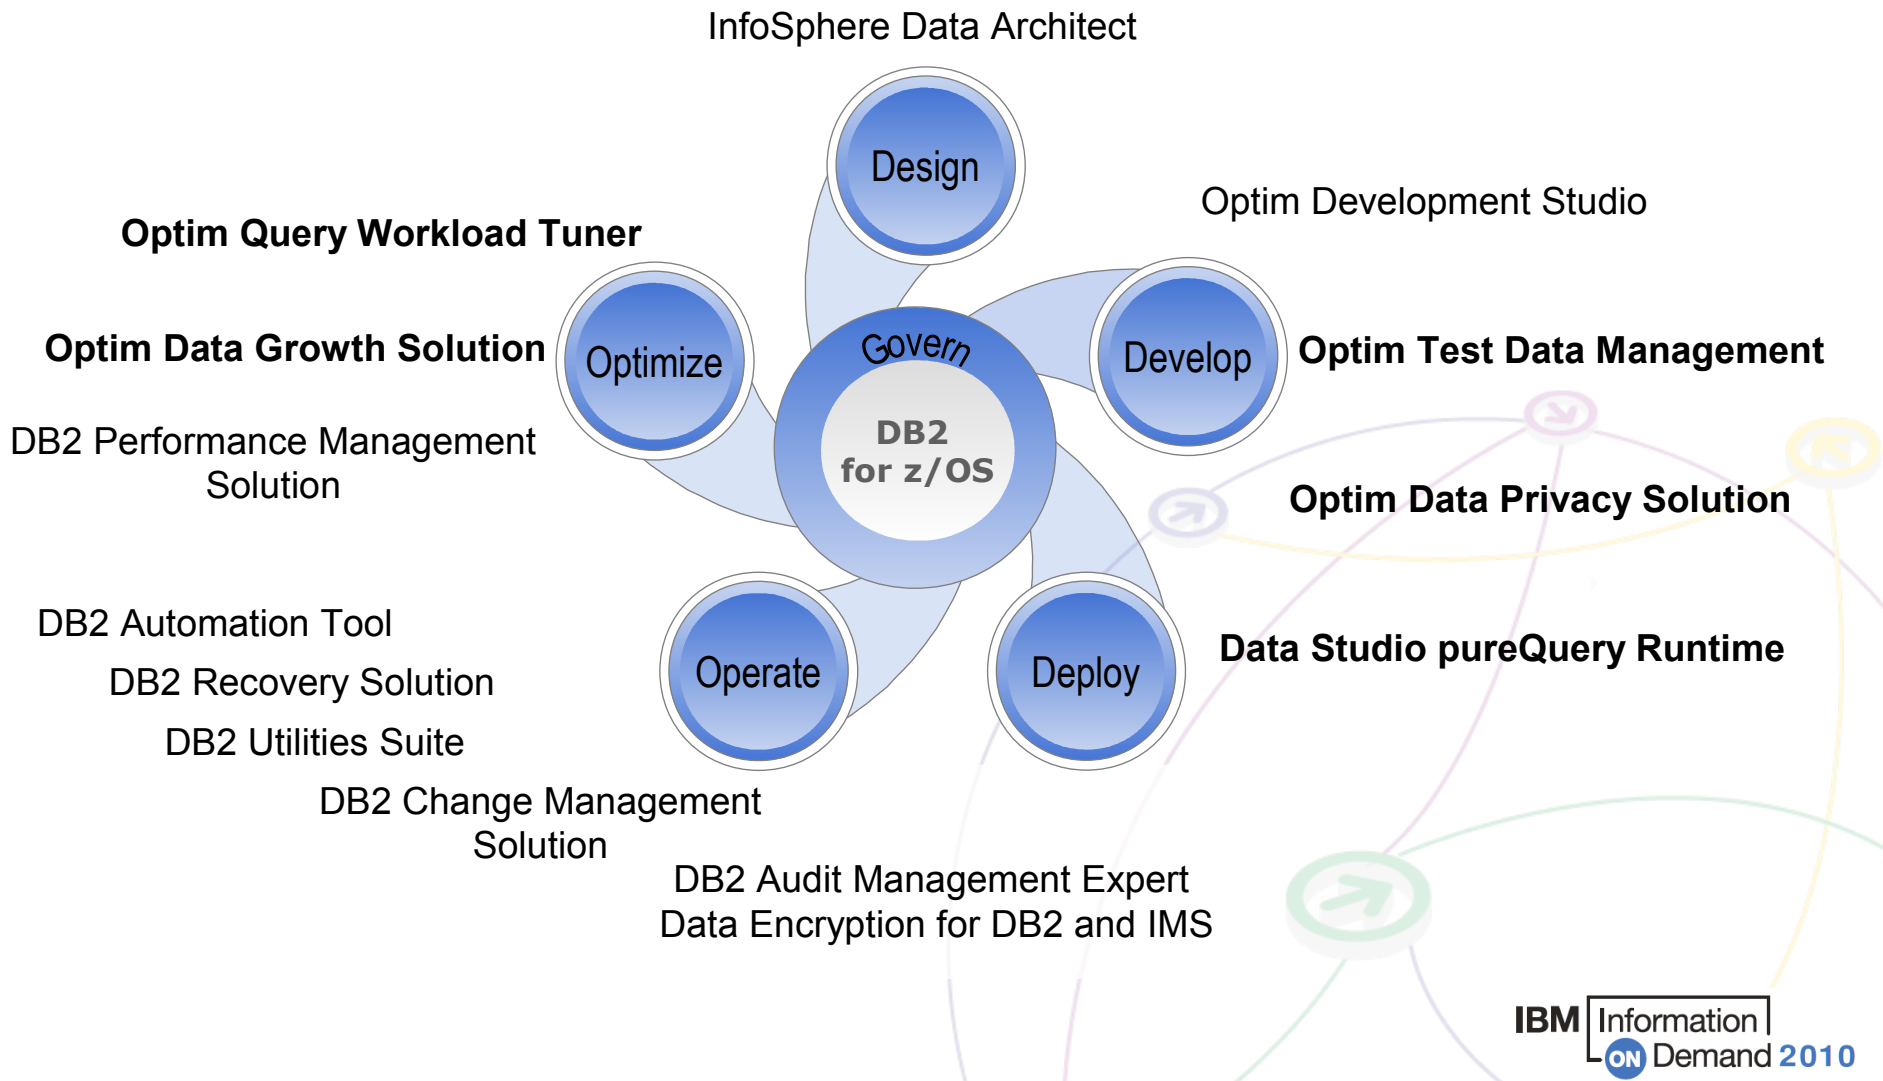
InfoSphere Data Architect

Design

Optim Development Studio

Optim Query Workload Tuner

Optim Data Growth Solution

Optimize

Govern

DB2 for z/OS

Develop

Optim Test Data Management

DB2 Performance Management Solution

Optim Data Privacy Solution

DB2 Automation Tool

DB2 Recovery Solution

DB2 Utilities Suite

Operate

Deploy

Data Studio pureQuery Runtime

DB2 Change Management Solution

DB2 Audit Management Expert
Data Encryption for DB2 and IMS

IBM Information ON Demand 2010